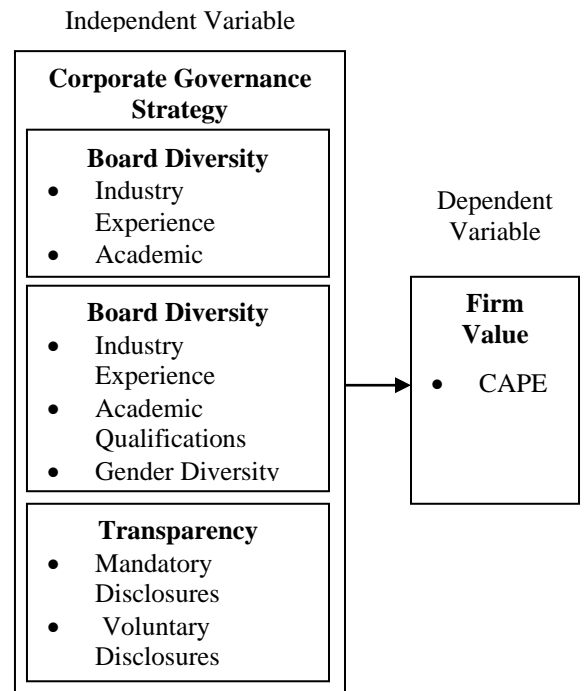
Independent Variable

**Corporate Governance Strategy**

**Board Diversity**
- Industry Experience
- Academic

**Board Diversity**
- Industry Experience
- Academic Qualifications
- Gender Diversity

**Transparency**
- Mandatory Disclosures
- Voluntary Disclosures

Dependent Variable

**Firm Value**
- CAPE